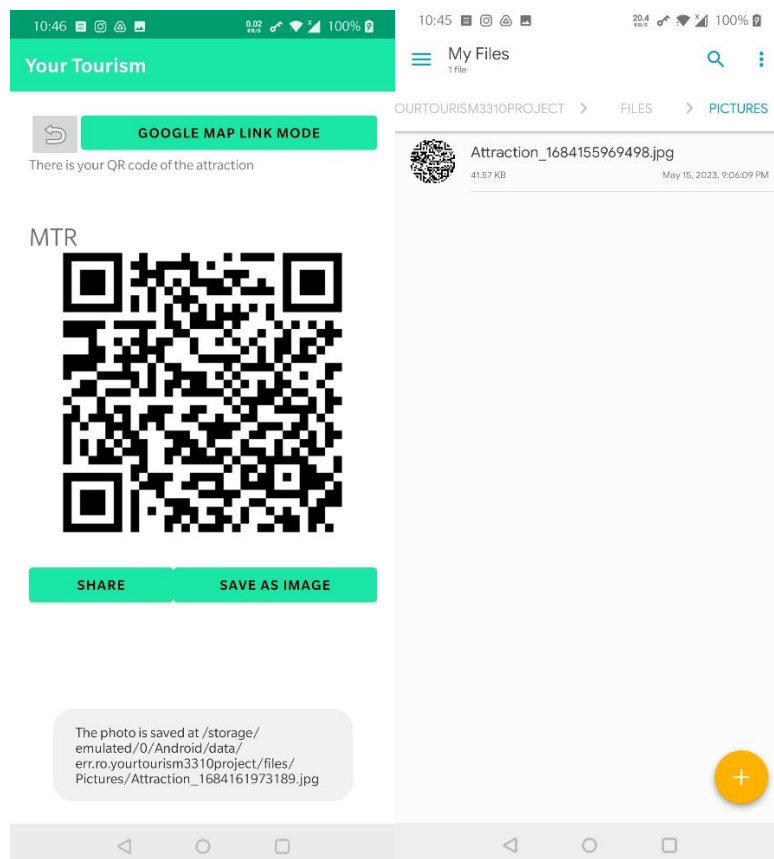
10:46 0.02 KB/S 100%

Your Tourism

GOOGLE MAP LINK MODE

There is your QR code of the attraction

MTR

SHARE

SAVE AS IMAGE

The photo is saved at /storage/emulated/0/Android/data/err.ro.yourtourism3310project/files/Pictures/Attraction_1684161973189.jpg

10:45 20.4 KB/S 100%

My Files
1 file

OURTOURISM3310PROJECT > FILES > PICTURES

Attraction_1684155969498.jpg
41.57 KB
May 15, 2023, 9:06:09 PM

+